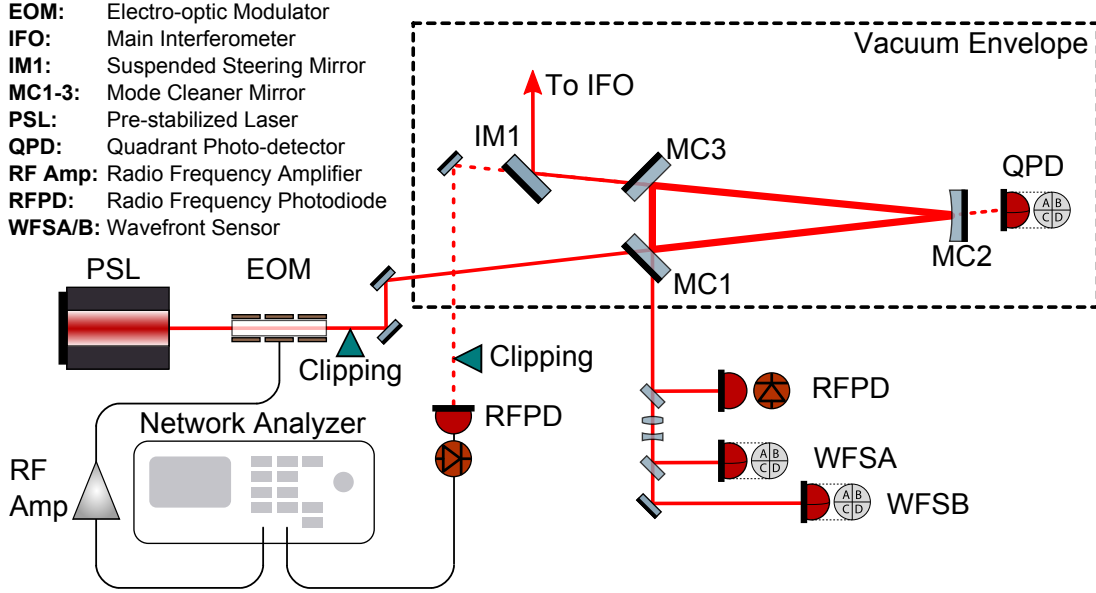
**EOM:** Electro-optic Modulator
**IFO:** Main Interferometer
**IM1:** Suspended Steering Mirror
**MC1-3:** Mode Cleaner Mirror
**PSL:** Pre-stabilized Laser
**QPD:** Quadrant Photo-detector
**RF Amp:** Radio Frequency Amplifier
**RFPD:** Radio Frequency Photodiode
**WFSA/B:** Wavefront Sensor

Vacuum Envelope

To IFO

IM1

MC3

QPD

A B C D

MC2

MC1

PSL

EOM

Clipping

Clipping

RFPD

WFSA

A B C D

WFSB

A B C D

Network Analyzer

RFPD

RF Amp